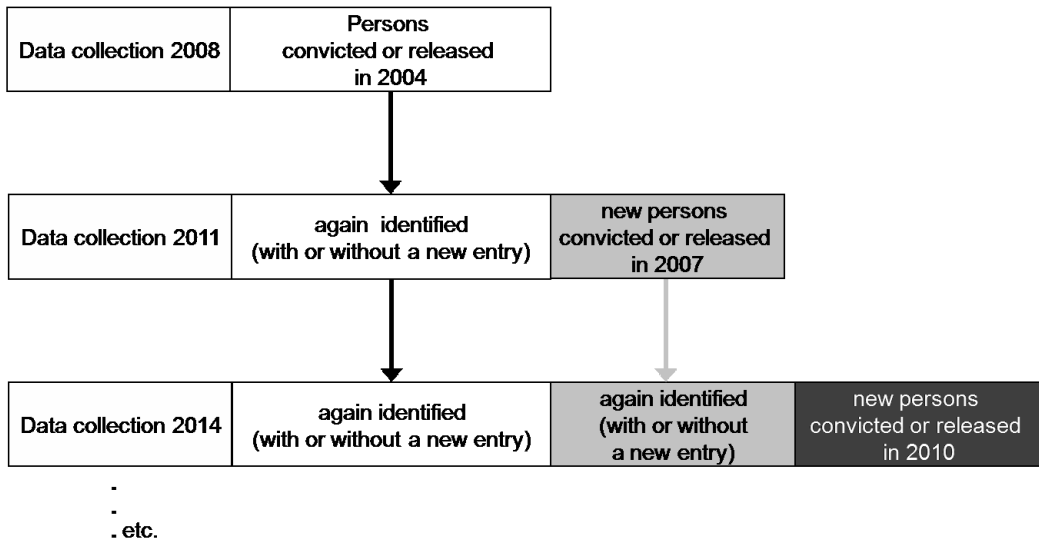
Data collection 2008

Persons convicted or released in 2004

Data collection 2011

again identified (with or without a new entry)

new persons convicted or released in 2007

Data collection 2014

again identified (with or without a new entry)

again identified (with or without a new entry)

new persons convicted or released in 2010

.
.
. etc.